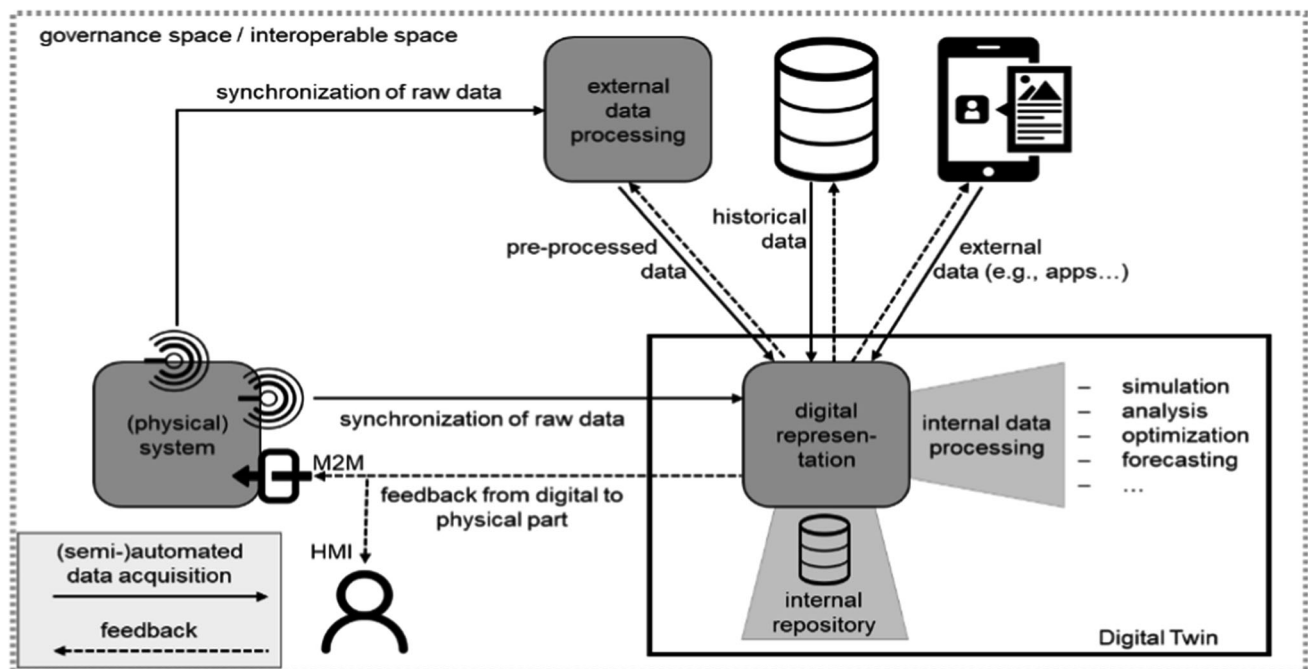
governance space / interoperable space

synchronization of raw data

external data processing

historical data

pre-processed data

external data (e.g., apps…)

(physical) system

synchronization of raw data

digital represen-tation

internal data processing

– simulation
– analysis
– optimization
– forecasting
– …

M2M

feedback from digital to physical part

HMI

internal repository

(semi-)automated data acquisition

feedback

Digital Twin